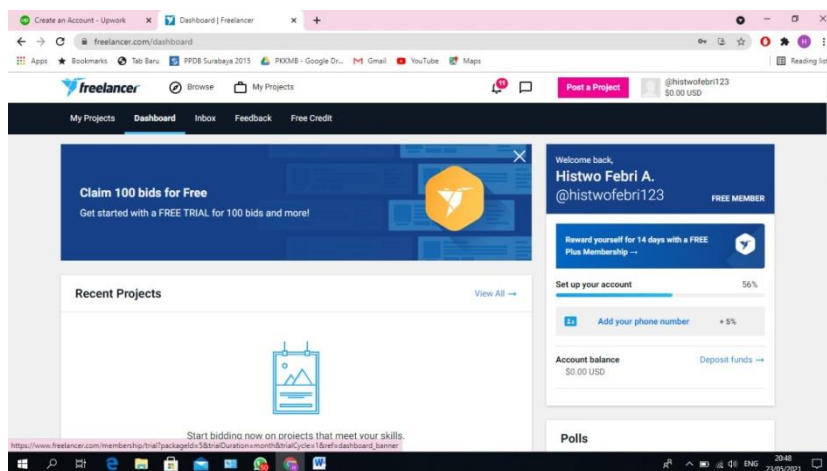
Create an Account - Upwork ×
Dashboard | Freelancer ×
+

freelancer.com/dashboard

Apps Bookmarks Tab Baru PPDB Surabaya 2015 PKKMB - Google Dr... Gmail YouTube Maps
Reading list

freelancer Browse My Projects
Post a Project
@histwofebri123
$0.00 USD

My Projects Dashboard Inbox Feedback Free Credit

Claim 100 bids for Free
Get started with a FREE TRIAL for 100 bids and more!

Welcome back,
Histwo Febri A.
@histwofebri123
FREE MEMBER

Reward yourself for 14 days with a FREE Plus Membership →

Set up your account 56%

Add your phone number + 5%

Account balance
$0.00 USD
Deposit funds →

Recent Projects
View All →

Start bidding now on projects that meet your skills.

Polls

https://www.freelancer.com/membership/trial?packageId=5&trialDuration=month&trialCycle=1&ref=dashboard_banner

ENG 20:48 23/05/2021